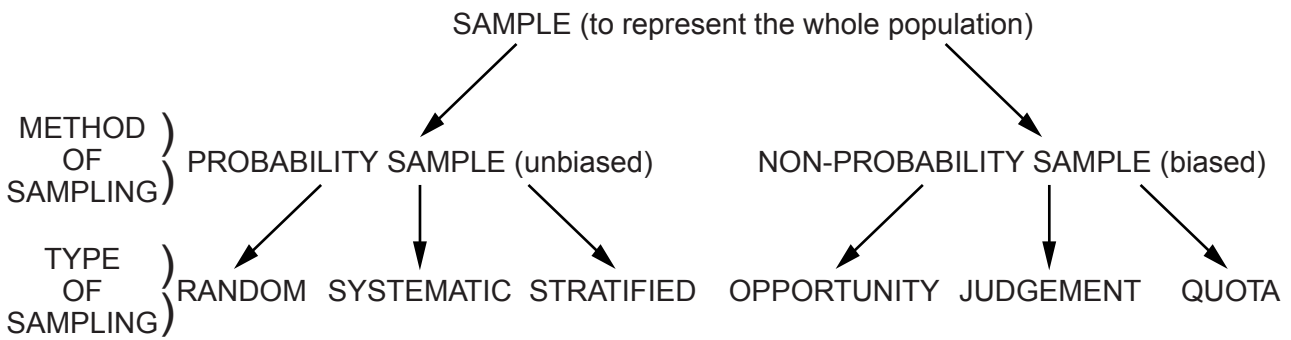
SAMPLE (to represent the whole population)

METHOD OF SAMPLING

PROBABILITY SAMPLE (unbiased)

NON-PROBABILITY SAMPLE (biased)

TYPE OF SAMPLING

RANDOM SYSTEMATIC STRATIFIED

OPPORTUNITY JUDGEMENT QUOTA